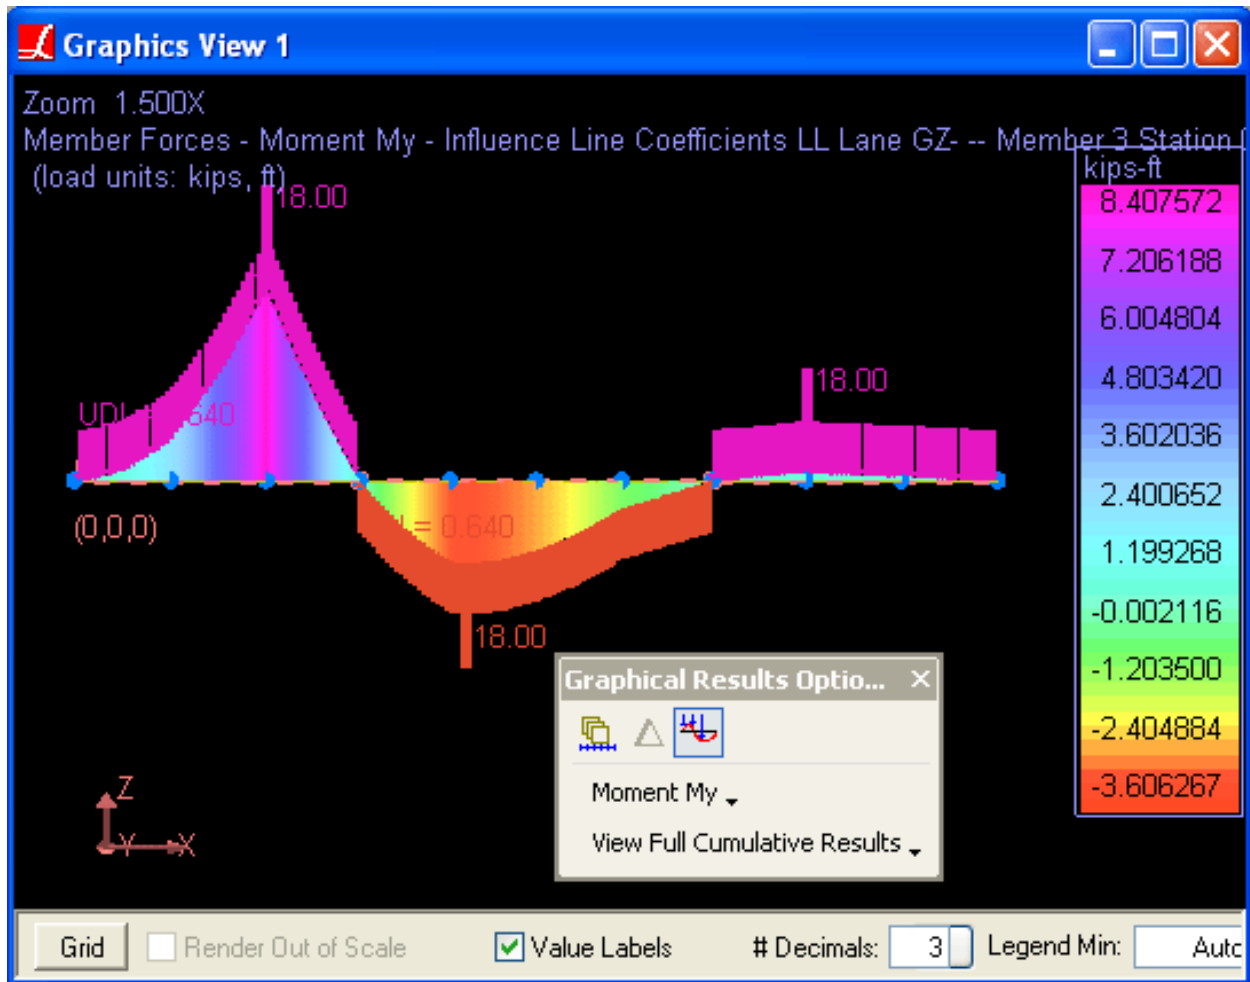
Graphics View 1

Zoom 1.500X
Member Forces - Moment My - Influence Line Coefficients LL Lane GZ- -- Member 3 Station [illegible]
(load units: kips, ft)

18.00
UDL = 0.640
18.00
(0,0,0)
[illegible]L = 0.640
18.00

Z
Y
X

kips-ft
8.407572
7.206188
6.004804
4.803420
3.602036
2.400652
1.199268
-0.002116
-1.203500
-2.404884
-3.606267

Graphical Results Optio...
Moment My
View Full Cumulative Results

Grid
Render Out of Scale
Value Labels
# Decimals: 3
Legend Min: Autc